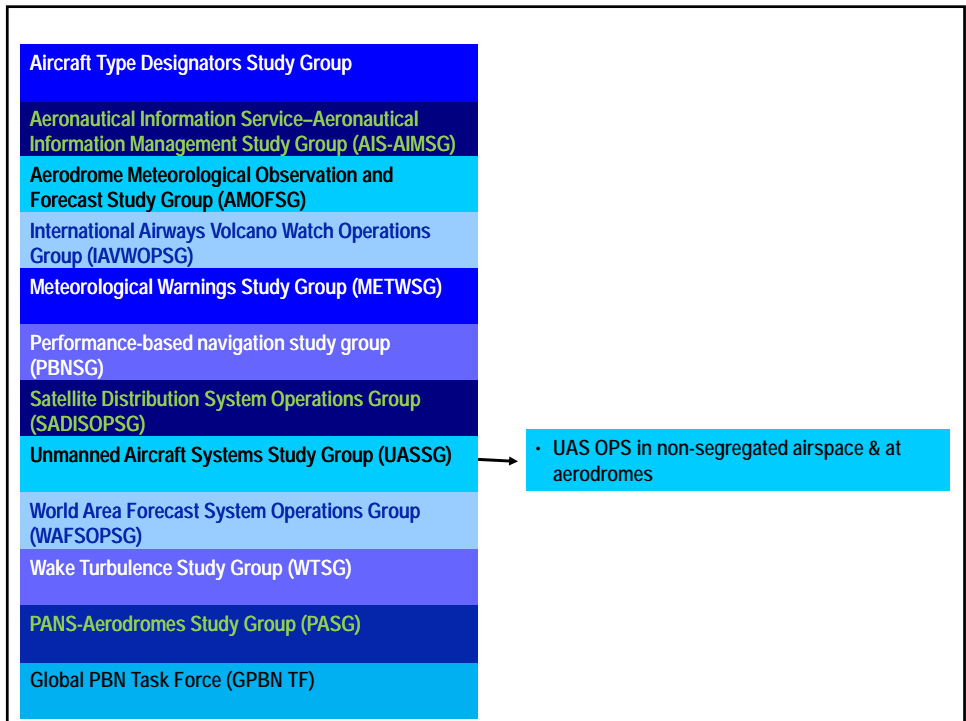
Aircraft Type Designators Study Group

Aeronautical Information Service–Aeronautical Information Management Study Group (AIS-AIMSG)

Aerodrome Meteorological Observation and Forecast Study Group (AMOFSG)

International Airways Volcano Watch Operations Group (IAVWOPSG)

Meteorological Warnings Study Group (METWSG)

Performance-based navigation study group (PBNSG)

Satellite Distribution System Operations Group (SADISOPSG)

Unmanned Aircraft Systems Study Group (UASSG)

World Area Forecast System Operations Group (WAFSOPSG)

Wake Turbulence Study Group (WTSG)

PANS-Aerodromes Study Group (PASG)

Global PBN Task Force (GPBN TF)

• UAS OPS in non-segregated airspace & at aerodromes